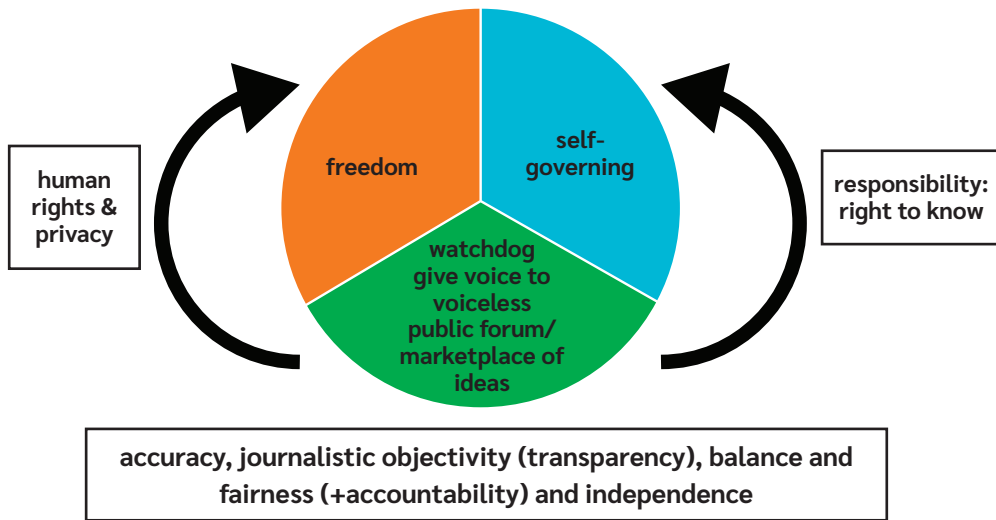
human rights & privacy

freedom

self-governing

watchdog give voice to voiceless public forum/ marketplace of ideas

responsibility: right to know

accuracy, journalistic objectivity (transparency), balance and fairness (+accountability) and independence